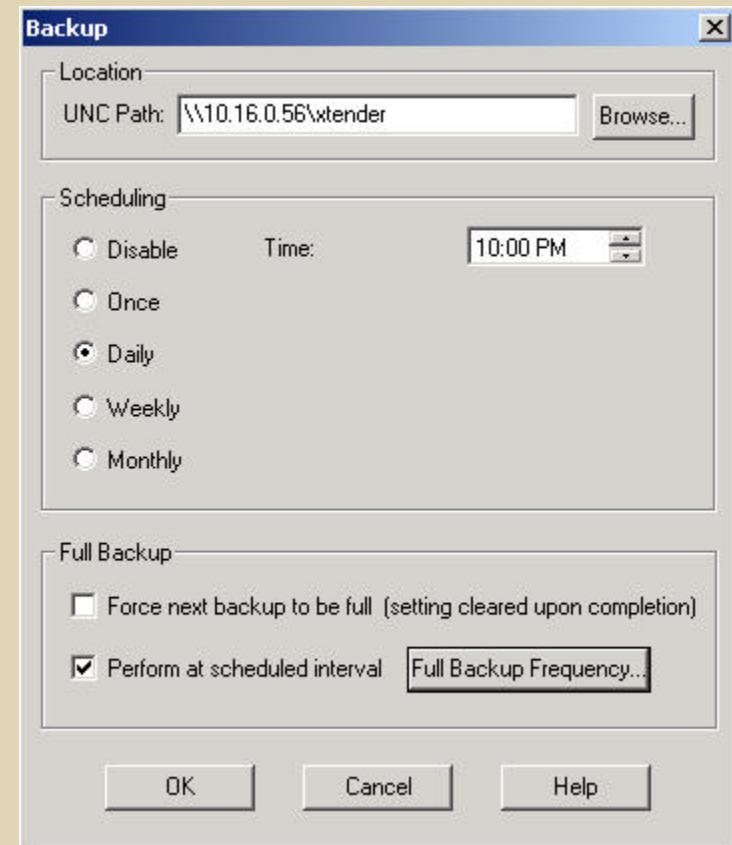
Backup

Location

UNC Path: \\10.16.0.56\xtender

Browse...

Scheduling

Disable

Time:

10:00 PM

Once

Daily

Weekly

Monthly

Full Backup

Force next backup to be full (setting cleared upon completion)

Perform at scheduled interval

Full Backup Frequency...

OK

Cancel

Help